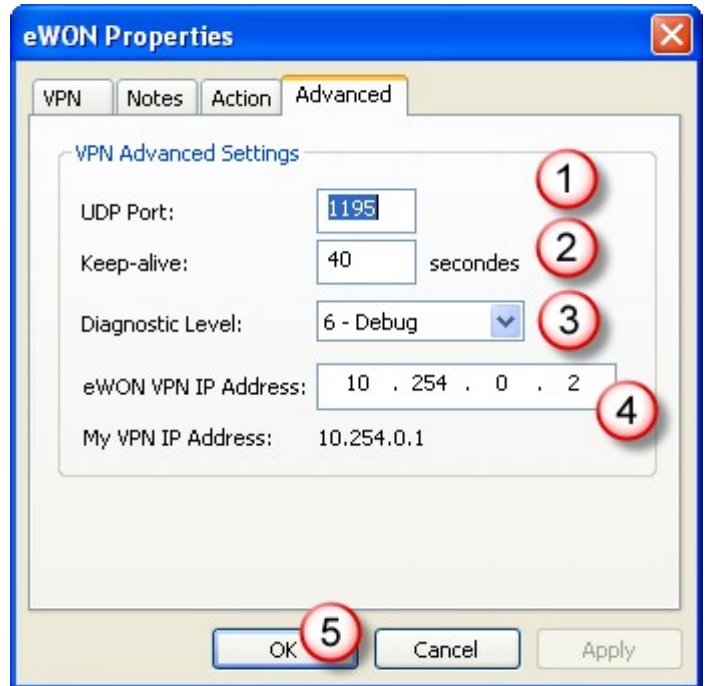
eWON Properties

VPN | Notes | Action | Advanced

VPN Advanced Settings

1

UDP Port: 1195

2

Keep-alive: 40 secondes

Diagnostic Level: 6 - Debug

3

eWON VPN IP Address: 10 . 254 . 0 . 2

4

My VPN IP Address: 10.254.0.1

OK

5

Cancel

Apply